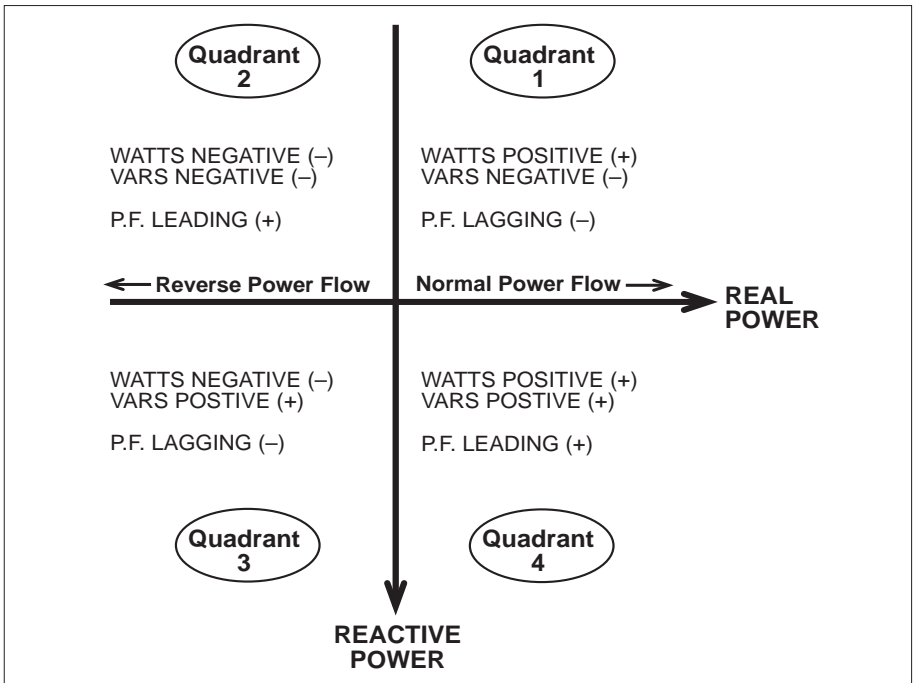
Quadrant 2

Quadrant 1

WATTS NEGATIVE (–)
VARS NEGATIVE (–)

P.F. LEADING (+)

WATTS POSITIVE (+)
VARS NEGATIVE (–)

P.F. LAGGING (–)

Reverse Power Flow

Normal Power Flow

REAL POWER

WATTS NEGATIVE (–)
VARS POSTIVE (+)

P.F. LAGGING (–)

WATTS POSITIVE (+)
VARS POSTIVE (+)

P.F. LEADING (+)

Quadrant 3

Quadrant 4

REACTIVE POWER